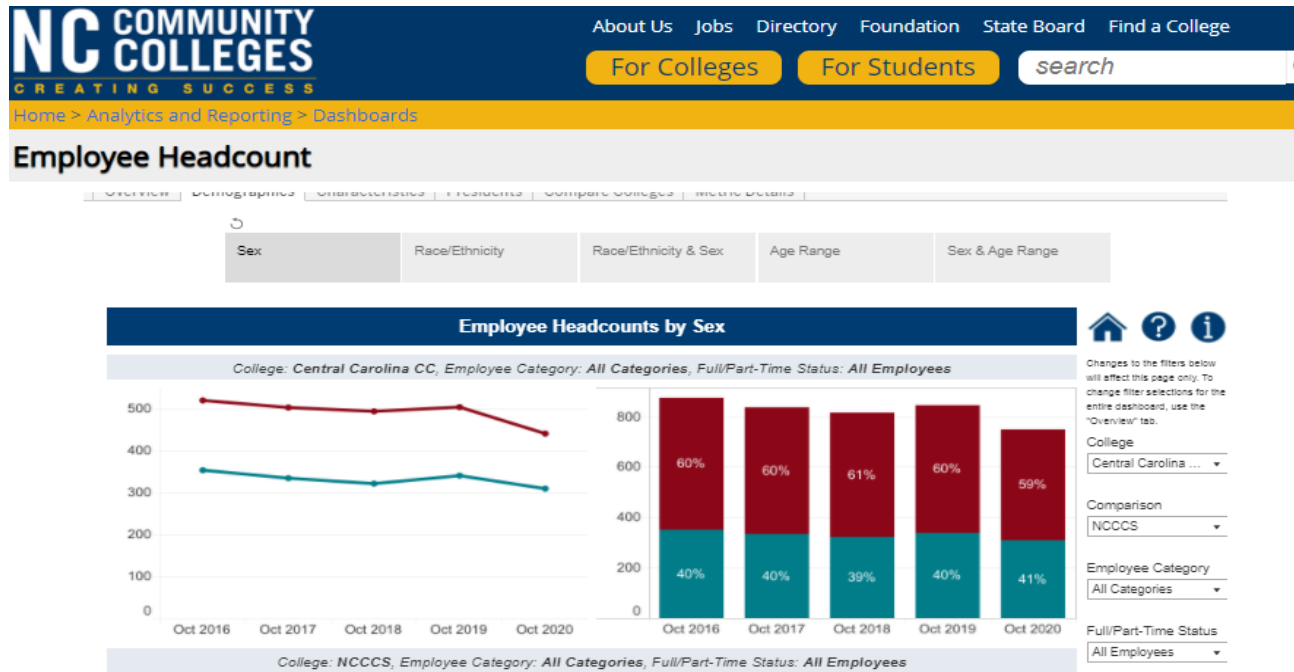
NC COMMUNITY COLLEGES
CREATING SUCCESS

About Us Jobs Directory Foundation State Board Find a College

For Colleges For Students search

Home > Analytics and Reporting > Dashboards

Employee Headcount

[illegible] Demographics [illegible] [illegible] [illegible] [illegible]

Sex | Race/Ethnicity | Race/Ethnicity & Sex | Age Range | Sex & Age Range

Employee Headcounts by Sex

College: Central Carolina CC, Employee Category: All Categories, Full/Part-Time Status: All Employees

500
400
300
200
100
0
Oct 2016 Oct 2017 Oct 2018 Oct 2019 Oct 2020

800
600
400
200
0
60% 60% 61% 60% 59%
40% 40% 39% 40% 41%
Oct 2016 Oct 2017 Oct 2018 Oct 2019 Oct 2020

Changes to the filters below will affect this page only. To change filter selections for the entire dashboard, use the "Overview" tab.

College
Central Carolina ...

Comparison
NCCCS

Employee Category
All Categories

Full/Part-Time Status
All Employees

College: NCCCS, Employee Category: All Categories, Full/Part-Time Status: All Employees